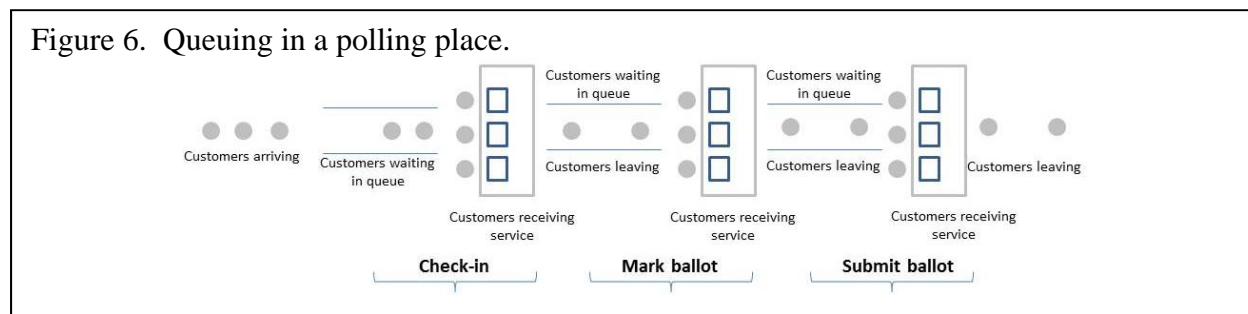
Figure 6. Queuing in a polling place.

Customers arriving

Customers waiting in queue

Customers receiving service

Customers waiting in queue

Customers leaving

Customers receiving service

Customers waiting in queue

Customers leaving

Customers receiving service

Customers leaving

Check-in

Mark ballot

Submit ballot